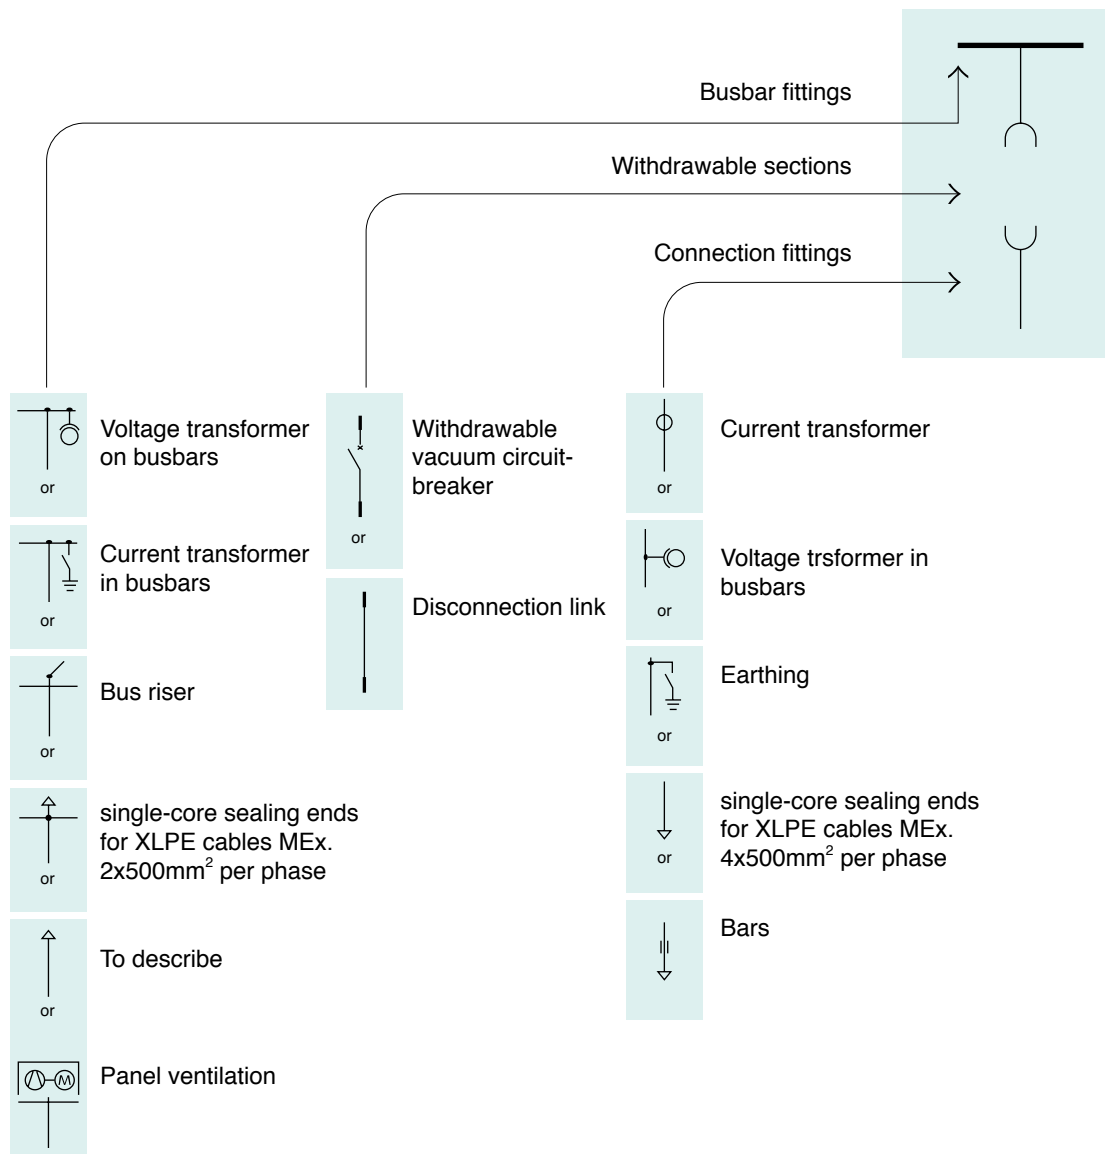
Busbar fittings

Withdrawable sections

Connection fittings

or
Voltage transformer on busbars

or
Current transformer in busbars

or
Bus riser

or
single-core sealing ends for XLPE cables MEx. 2x500mm$^2$ per phase

or
To describe

M
Panel ventilation

or
Withdrawable vacuum circuit-breaker

Disconnection link

or
Current transformer

or
Voltage trsformer in busbars

or
Earthing

or
single-core sealing ends for XLPE cables MEx. 4x500mm$^2$ per phase

Bars